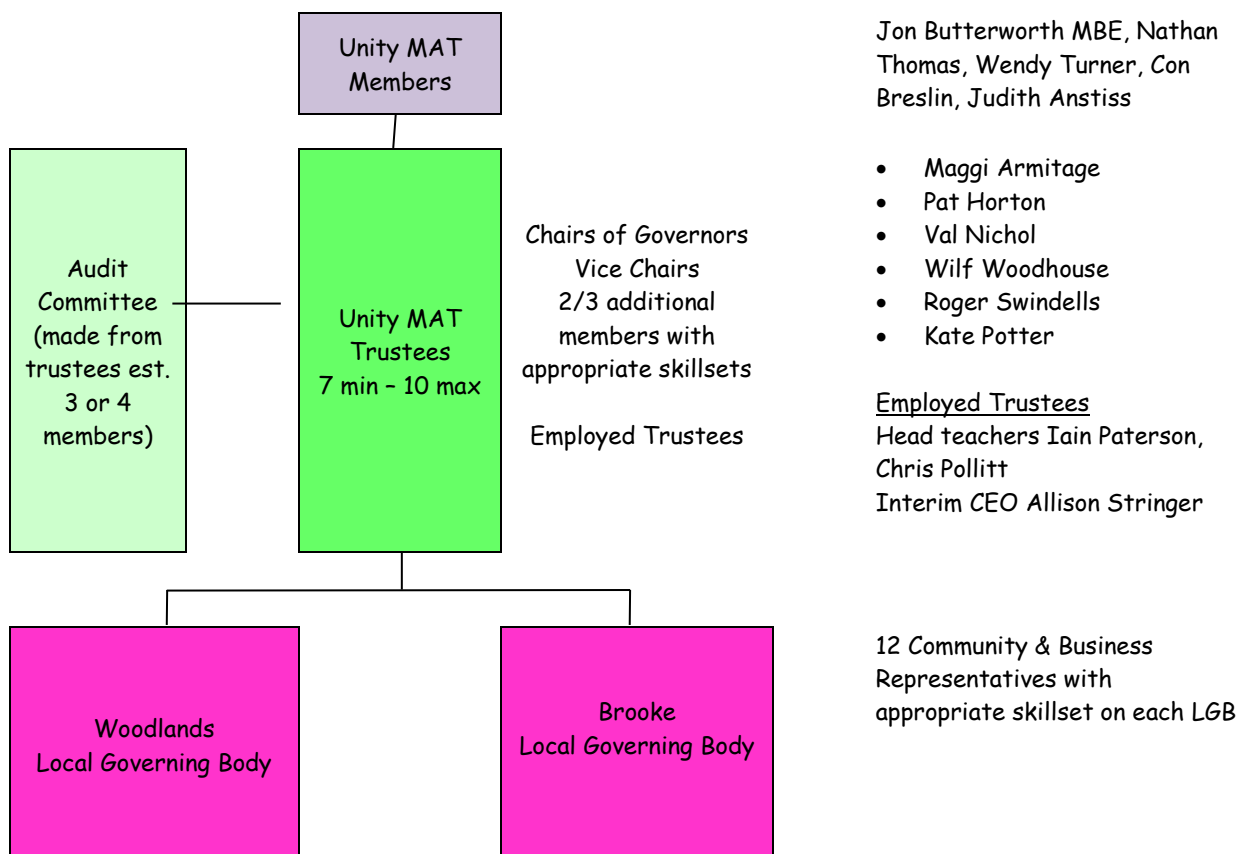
Unity MAT Members

Jon Butterworth MBE, Nathan Thomas, Wendy Turner, Con Breslin, Judith Anstiss

Audit Committee (made from trustees est. 3 or 4 members)

Unity MAT Trustees 7 min – 10 max

Chairs of Governors
Vice Chairs
2/3 additional members with appropriate skillsets

Employed Trustees

- Maggi Armitage
- Pat Horton
- Val Nichol
- Wilf Woodhouse
- Roger Swindells
- Kate Potter

Employed Trustees
Head teachers Iain Paterson, Chris Pollitt
Interim CEO Allison Stringer

Woodlands Local Governing Body

Brooke Local Governing Body

12 Community & Business Representatives with appropriate skillset on each LGB